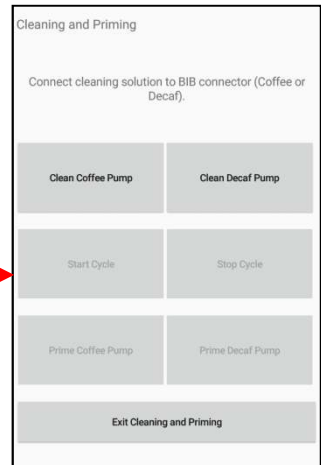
Cleaning and Priming

Connect cleaning solution to BIB connector (Coffee or Decaf).

Clean Coffee Pump

Clean Decaf Pump

Start Cycle

Stop Cycle

Prime Coffee Pump

Prime Decaf Pump

Exit Cleaning and Priming